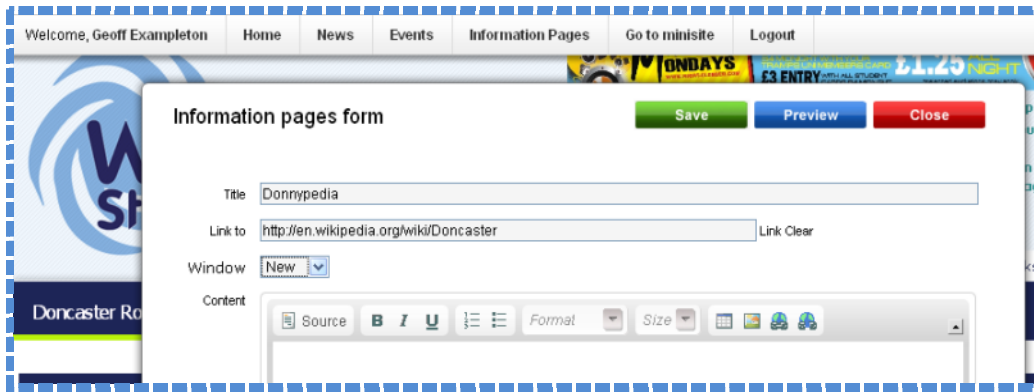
Welcome, Geoff Exampleton | Home | News | Events | Information Pages | Go to minisite | Logout

MONDAYS £3 ENTRY £1.25 NIGHT

Doncaster Ro

Information pages form

Save Preview Close

Title Donnypedia

Link to http://en.wikipedia.org/wiki/Doncaster Link Clear

Window New

Content

Source B I U Format Size